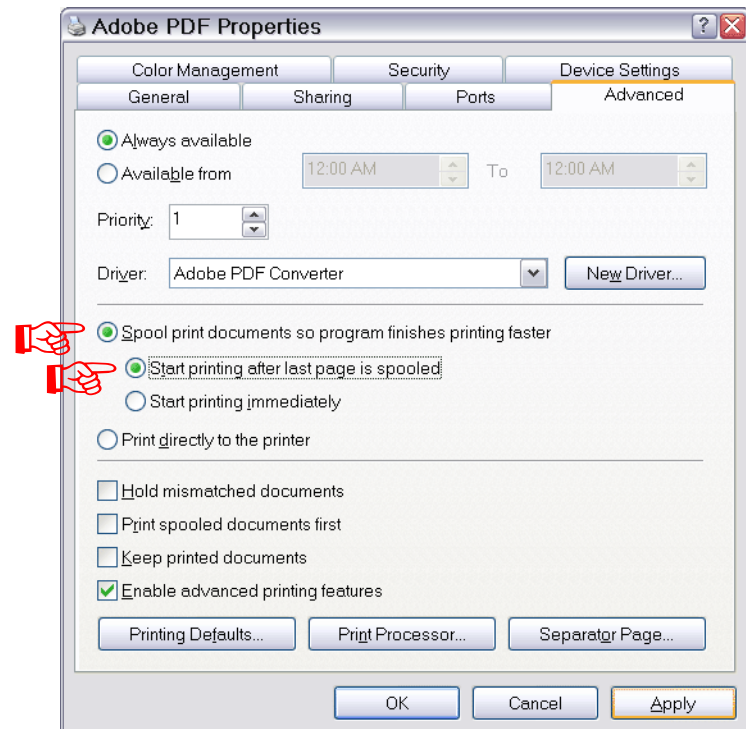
Adobe PDF Properties

Color Management
Security
Device Settings
General
Sharing
Ports
Advanced

Always available
Available from
12:00 AM
To
12:00 AM

Priority: 1

Driver: Adobe PDF Converter
New Driver...

Spool print documents so program finishes printing faster
Start printing after last page is spooled
Start printing immediately
Print directly to the printer

Hold mismatched documents
Print spooled documents first
Keep printed documents
Enable advanced printing features

Printing Defaults...
Print Processor...
Separator Page...

OK
Cancel
Apply